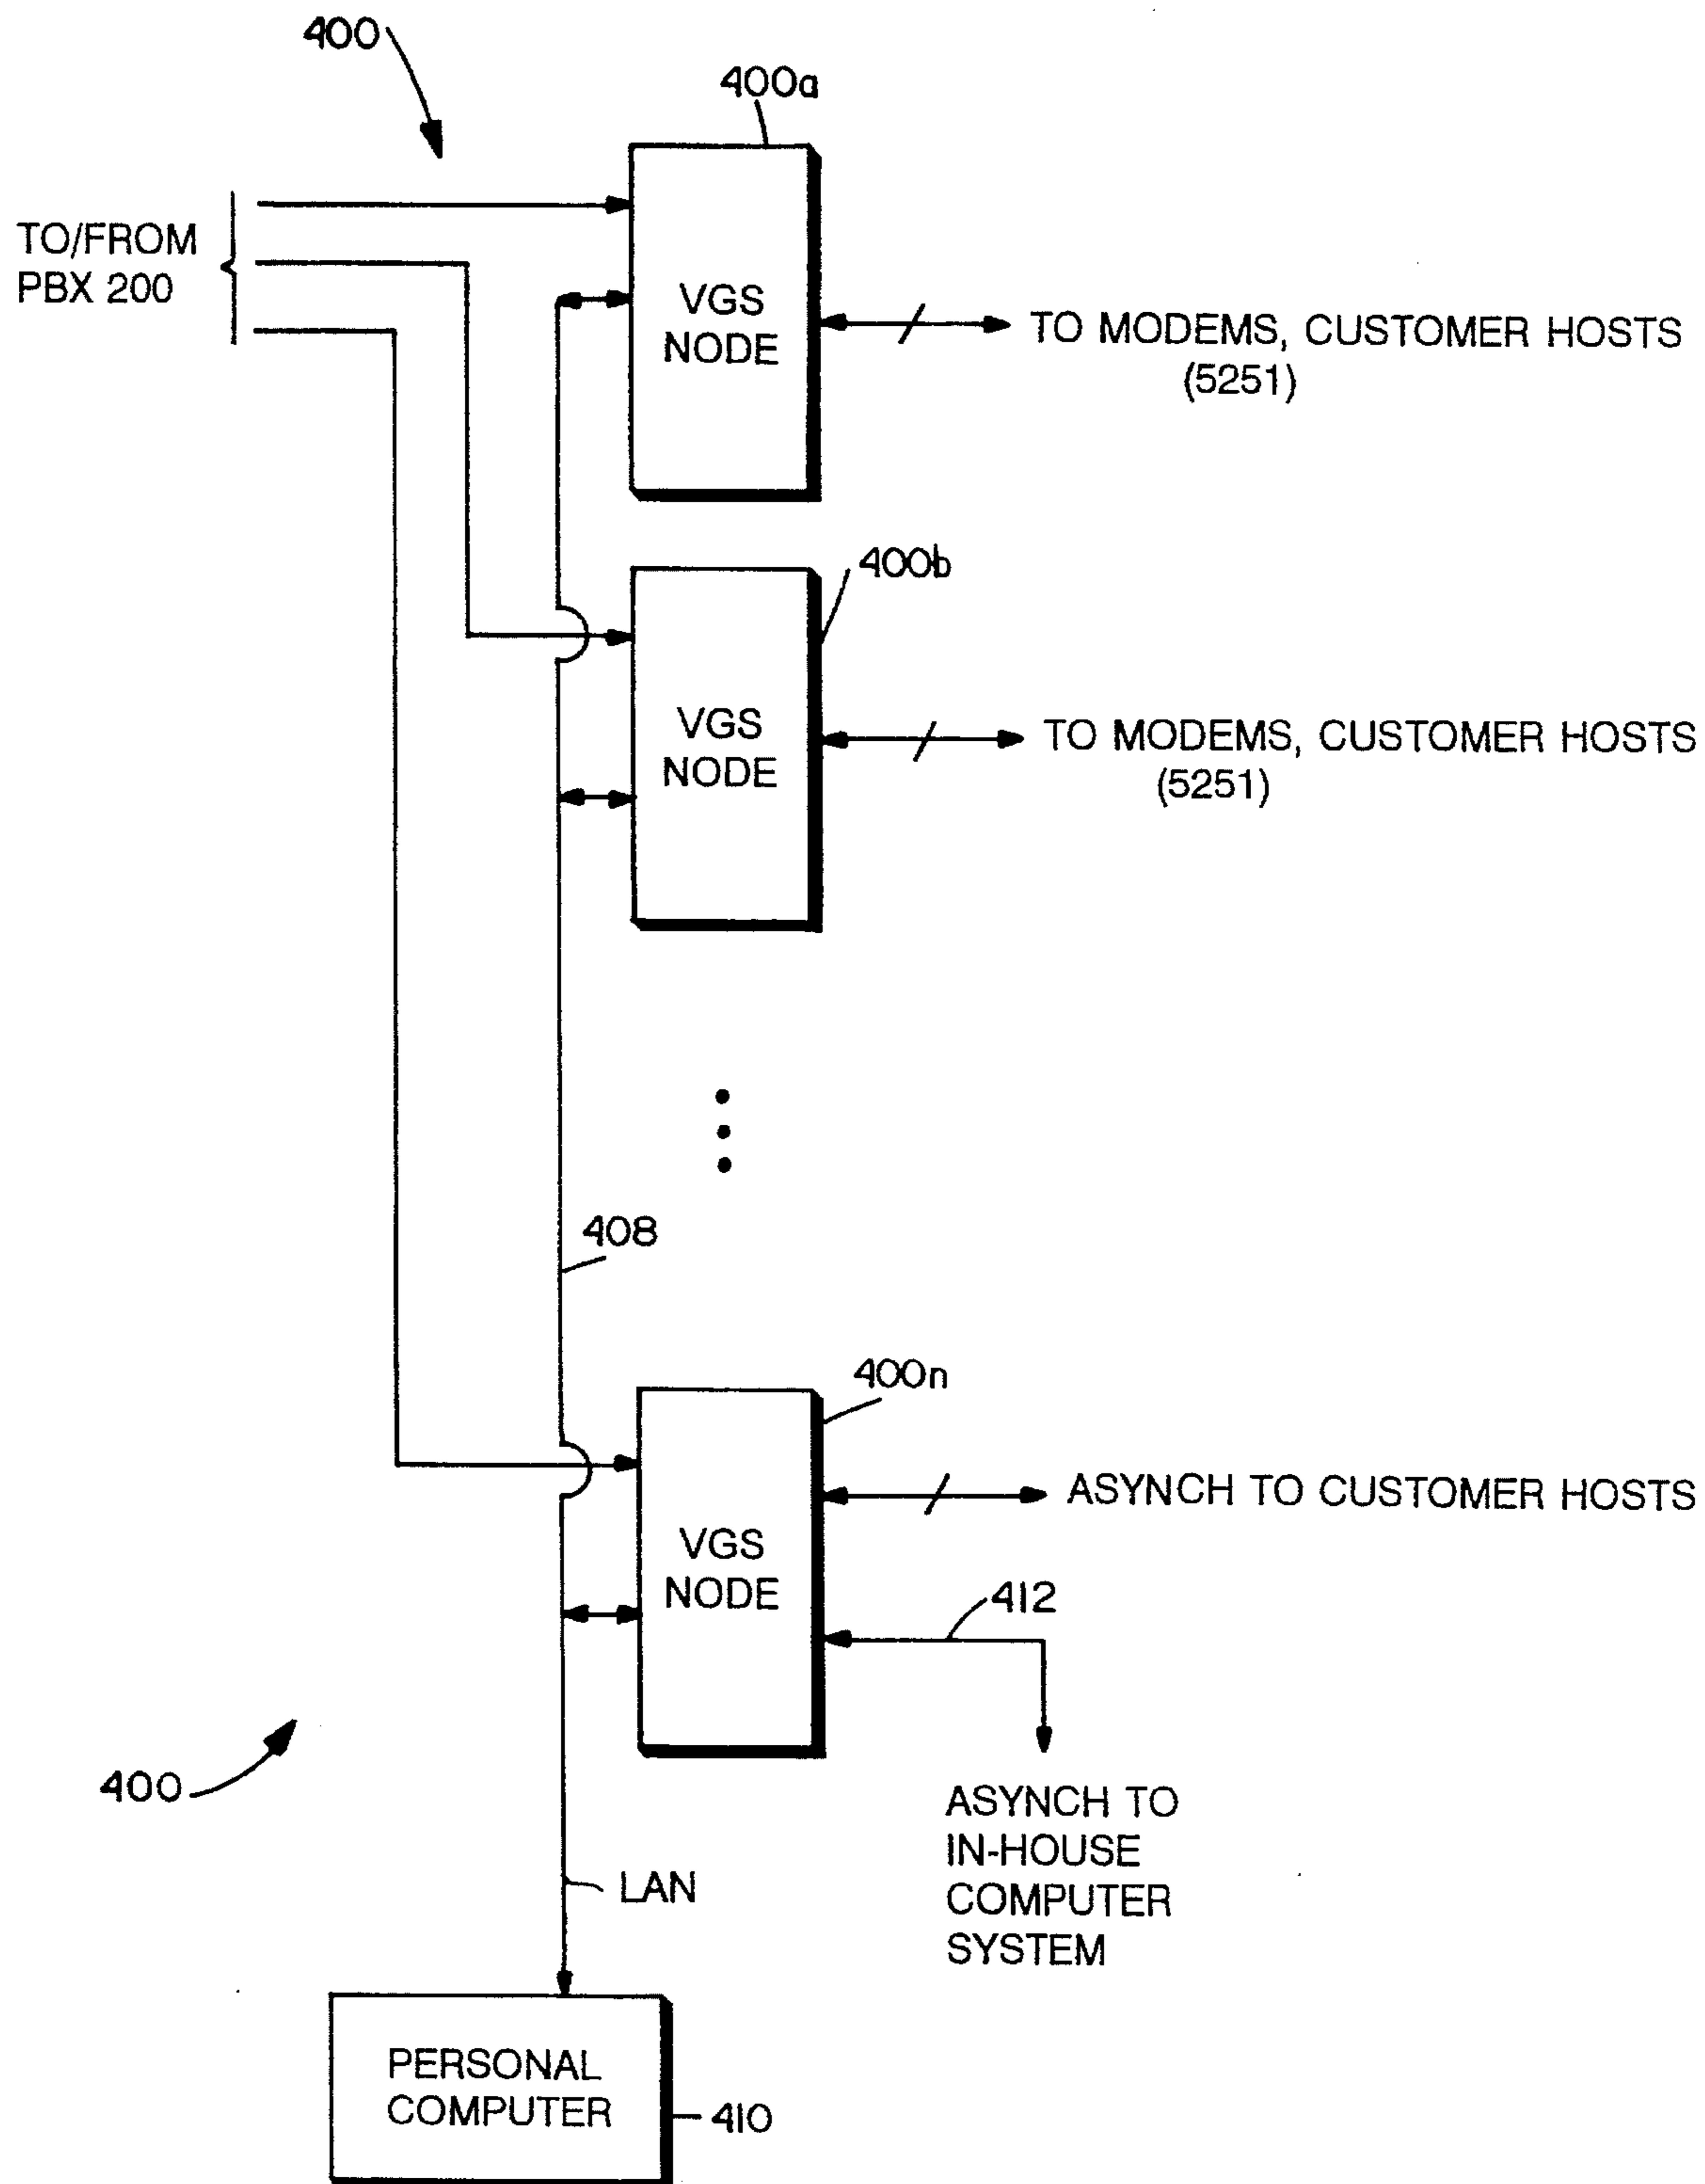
400

400a

TO/FROM PBX 200

VGS NODE

TO MODEMS, CUSTOMER HOSTS (5251)

400b

VGS NODE

TO MODEMS, CUSTOMER HOSTS (5251)

408

400n

ASYNCH TO CUSTOMER HOSTS

VGS NODE

412

400

ASYNCH TO IN-HOUSE COMPUTER SYSTEM

LAN

PERSONAL COMPUTER

410